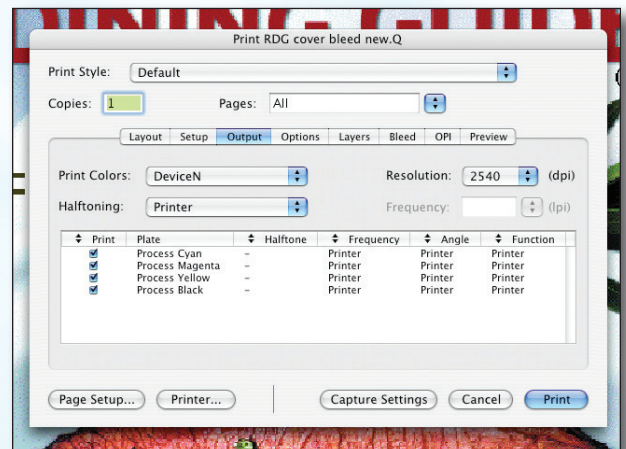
Print RDG cover bleed new.Q

Print Style: Default

Copies: 1 Pages: All

Layout Setup Output Options Layers Bleed OPI Preview

Print Colors: DeviceN

Resolution: 2540 (dpi)

Halftoning: Printer

Frequency: (lpi)

| Print | Plate | Halftone | Frequency | Angle | Function |
|---|---|---|---|---|---|
| ☑ | Process Cyan | – | Printer | Printer | Printer |
| ☑ | Process Magenta | – | Printer | Printer | Printer |
| ☑ | Process Yellow | – | Printer | Printer | Printer |
| ☑ | Process Black | – | Printer | Printer | Printer |

Page Setup... Printer... Capture Settings Cancel Print